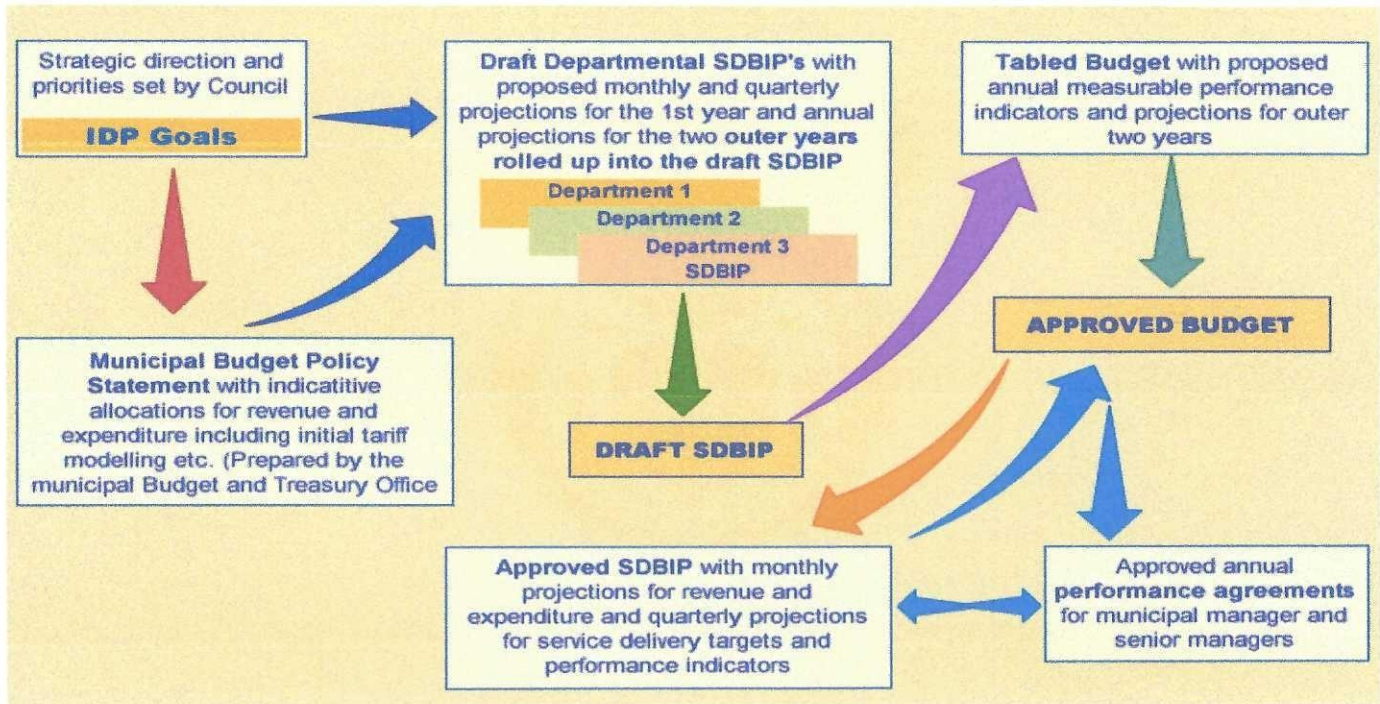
Strategic direction and priorities set by Council

IDP Goals

Draft Departmental SDBIP's with proposed monthly and quarterly projections for the 1st year and annual projections for the two outer years rolled up into the draft SDBIP

Department 1

Department 2

Department 3

SDBIP

Tabled Budget with proposed annual measurable performance indicators and projections for outer two years

Municipal Budget Policy Statement with indicatitive allocations for revenue and expenditure including initial tariff modelling etc. (Prepared by the municipal Budget and Treasury Office

DRAFT SDBIP

APPROVED BUDGET

Approved SDBIP with monthly projections for revenue and expenditure and quarterly projections for service delivery targets and performance indicators

Approved annual performance agreements for municipal manager and senior managers